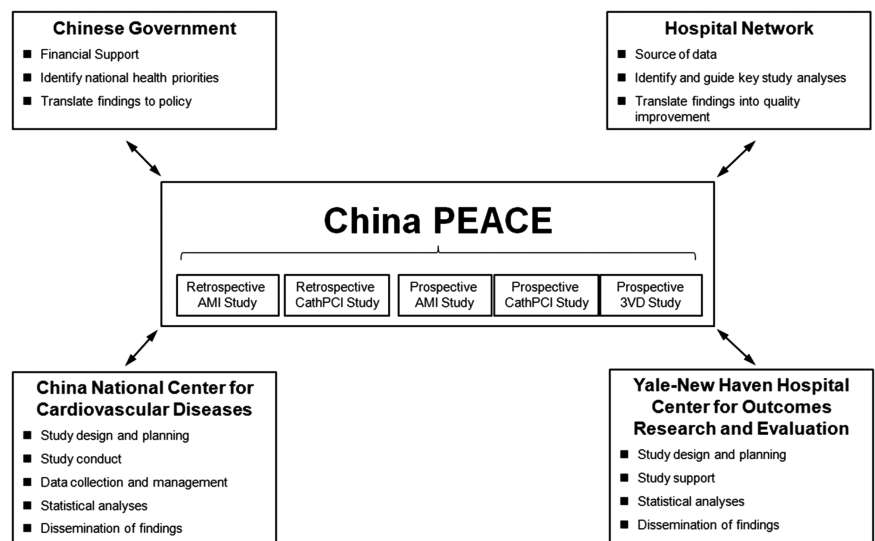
Chinese Government
■ Financial Support
■ Identify national health priorities
■ Translate findings to policy

Hospital Network
■ Source of data
■ Identify and guide key study analyses
■ Translate findings into quality improvement

China PEACE

Retrospective AMI Study
Retrospective CathPCI Study
Prospective AMI Study
Prospective CathPCI Study
Prospective 3VD Study

China National Center for Cardiovascular Diseases
■ Study design and planning
■ Study conduct
■ Data collection and management
■ Statistical analyses
■ Dissemination of findings

Yale-New Haven Hospital Center for Outcomes Research and Evaluation
■ Study design and planning
■ Study support
■ Statistical analyses
■ Dissemination of findings